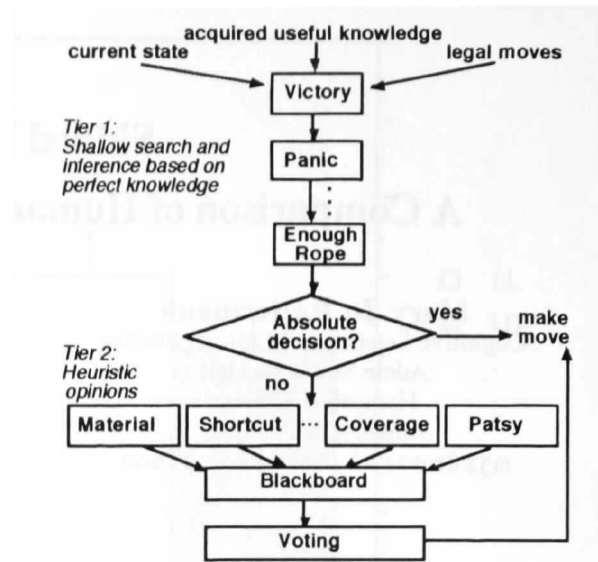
acquired useful knowledge
current state
legal moves
Victory
Tier 1:
Shallow search and inference based on perfect knowledge
Panic
⋮
Enough Rope
Absolute decision?
yes
make move
Tier 2:
Heuristic opinions
no
Material
Shortcut
···
Coverage
Patsy
Blackboard
Voting